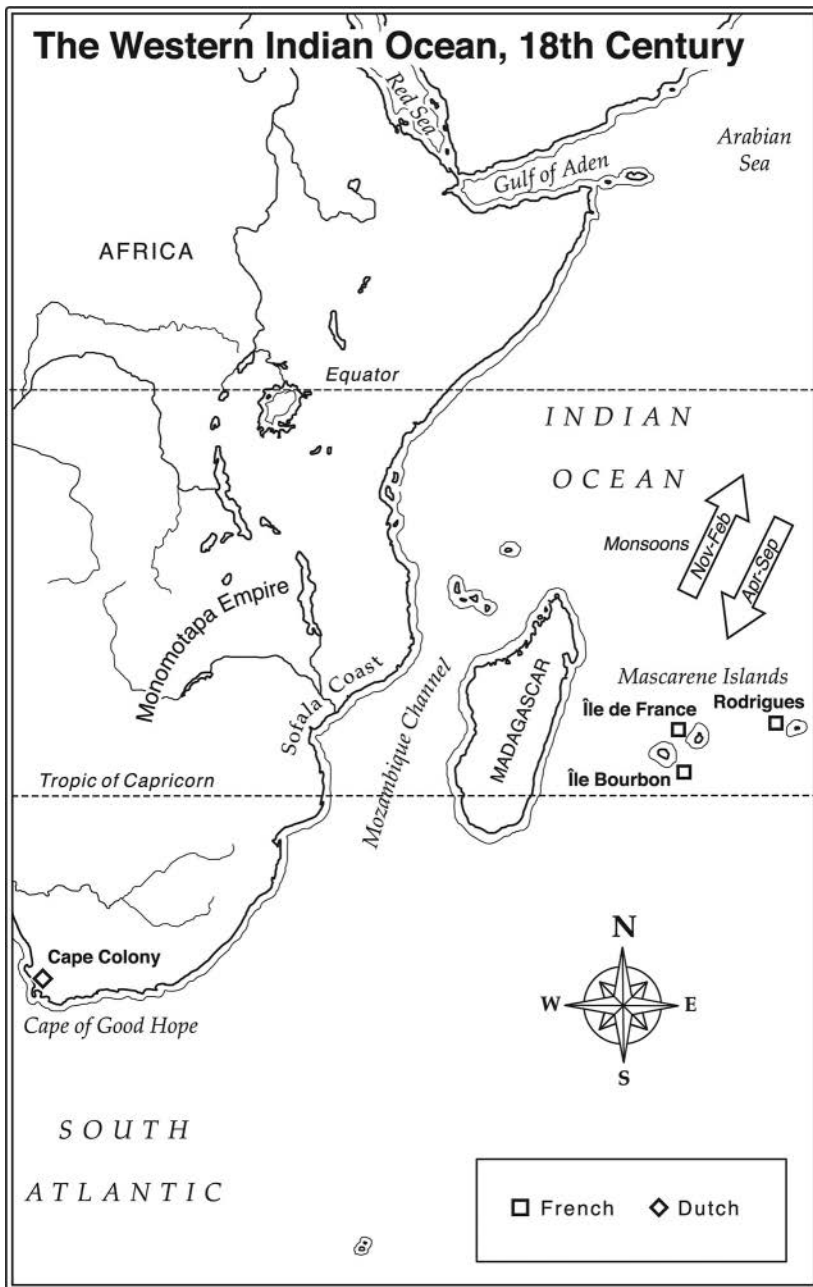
The Western Indian Ocean, 18th Century

Red Sea

Arabian Sea

Gulf of Aden

AFRICA

Equator

INDIAN

OCEAN

Monsoons

Nov-Feb

Apr-Sep

Monomotapa Empire

Sofala Coast

Mozambique Channel

MADAGASCAR

Mascarene Islands

Île de France

Rodrigues

Île Bourbon

Tropic of Capricorn

N

W

E

S

Cape Colony

Cape of Good Hope

SOUTH

ATLANTIC

French

Dutch